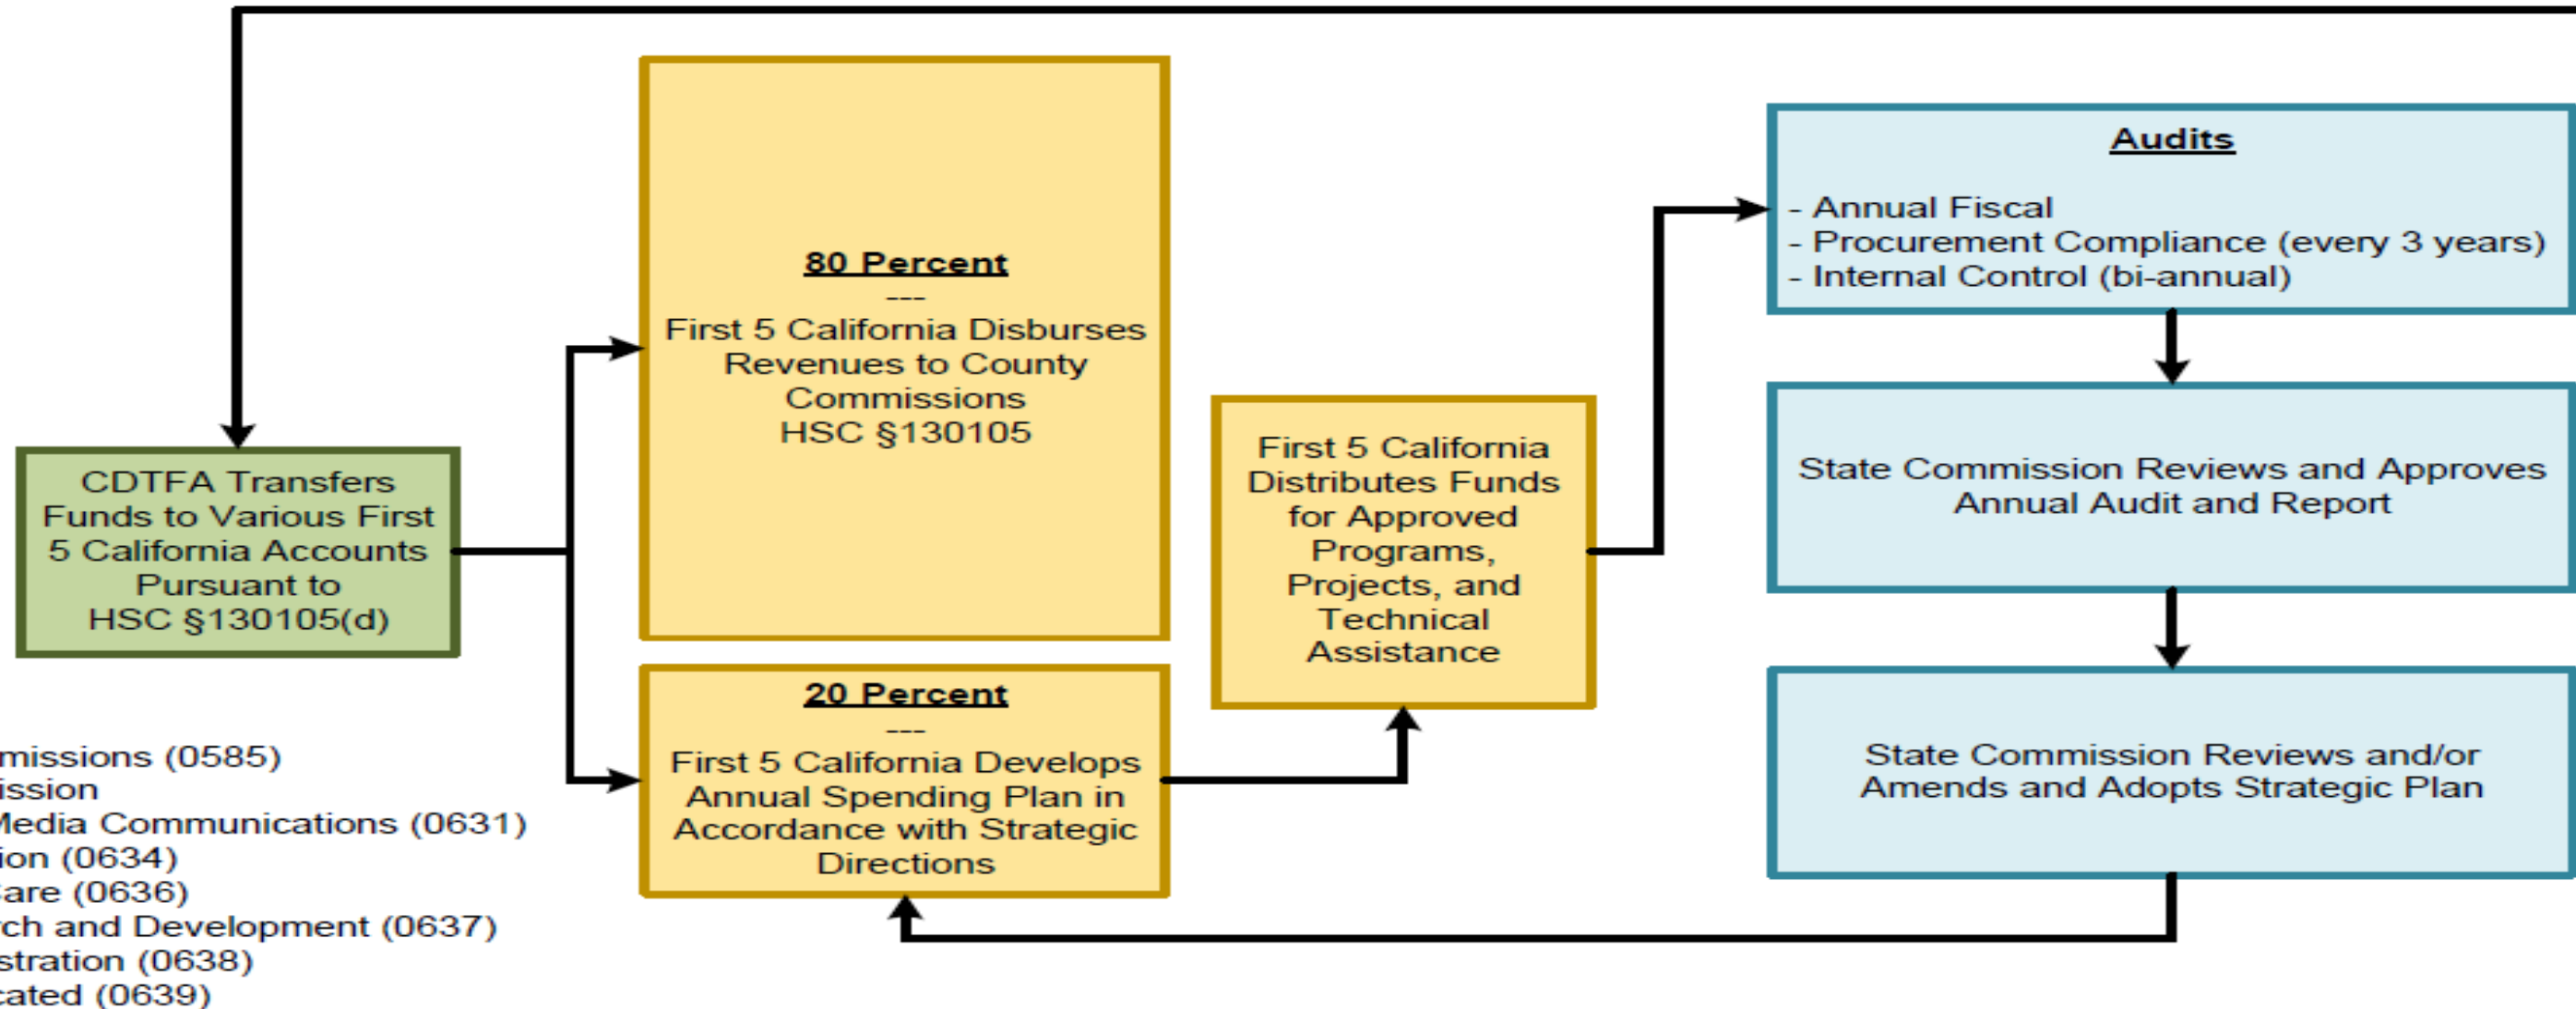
CDTFA Transfers Funds to Various First 5 California Accounts Pursuant to HSC §130105(d)

80 Percent
---
First 5 California Disburses Revenues to County Commissions
HSC §130105

20 Percent
---
First 5 California Develops Annual Spending Plan in Accordance with Strategic Directions

First 5 California Distributes Funds for Approved Programs, Projects, and Technical Assistance

Audits

- Annual Fiscal
- Procurement Compliance (every 3 years)
- Internal Control (bi-annual)

State Commission Reviews and Approves Annual Audit and Report

State Commission Reviews and/or Amends and Adopts Strategic Plan

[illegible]missions (0585)
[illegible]ission
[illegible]Media Communications (0631)
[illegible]ion (0634)
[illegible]are (0636)
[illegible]ch and Development (0637)
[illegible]stration (0638)
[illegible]cated (0639)